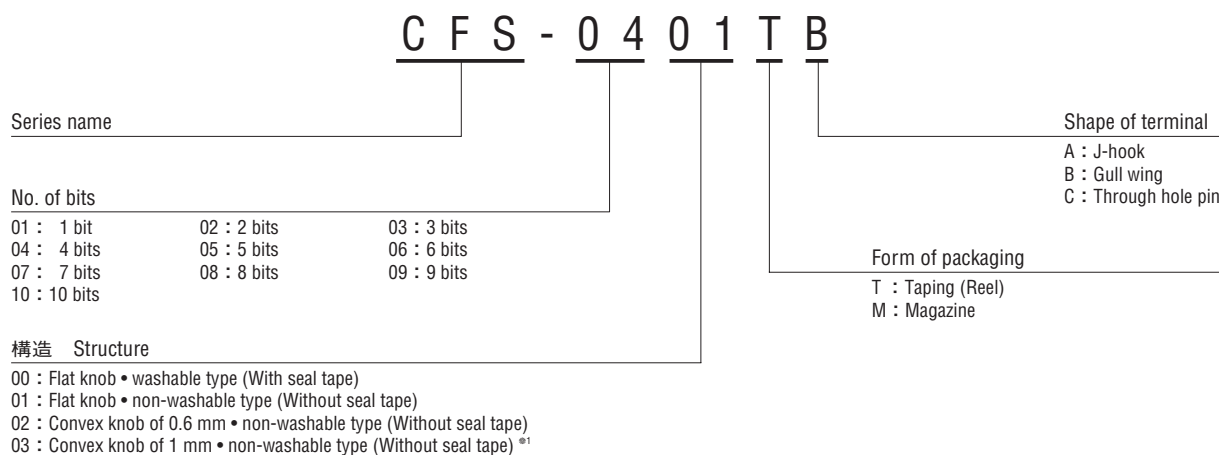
C F S - 0 4 0 1 T B

Series name

No. of bits

| | | |
|---|---|---|
| 01： 1 bit | 02：2 bits | 03：3 bits |
| 04： 4 bits | 05：5 bits | 06：6 bits |
| 07： 7 bits | 08：8 bits | 09：9 bits |
| 10：10 bits | | |

構造 Structure

00：Flat knob • washable type (With seal tape)
01：Flat knob • non-washable type (Without seal tape)
02：Convex knob of 0.6 mm • non-washable type (Without seal tape)
03：Convex knob of 1 mm • non-washable type (Without seal tape) ※1

Shape of terminal
A：J-hook
B：Gull wing
C：Through hole pin

Form of packaging
T ：Taping (Reel)
M：Magazine